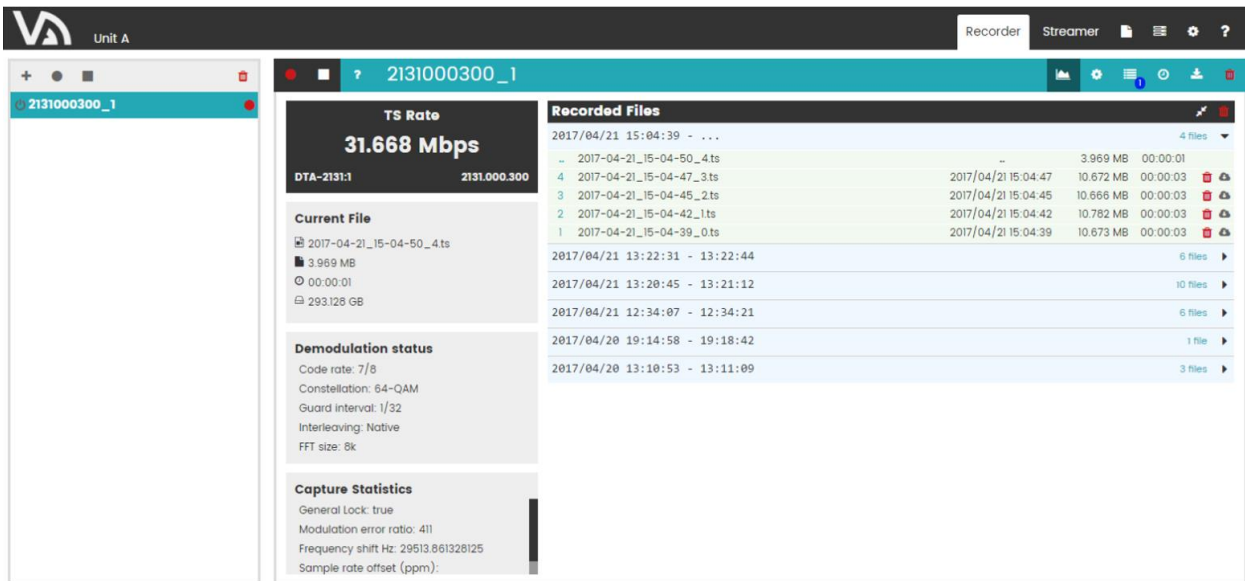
Unit A

Recorder Streamer ?

2131000300_1

? 2131000300_1

TS Rate
31.668 Mbps
DTA-2131:1 2131.000.300

Current File
2017-04-21_15-04-50_4.ts
3.969 MB
00:00:01
293.128 GB

Demodulation status
Code rate: 7/8
Constellation: 64-QAM
Guard interval: 1/32
Interleaving: Native
FFT size: 8k

Capture Statistics
General Lock: true
Modulation error ratio: 411
Frequency shift Hz: 29513.861328125
Sample rate offset (ppm):

Recorded Files

2017/04/21 15:04:39 - ... 4 files

| | | | | |
|---|---|---|---|---|
| .. | 2017-04-21_15-04-50_4.ts | .. | 3.969 MB | 00:00:01 |
| 4 | 2017-04-21_15-04-47_3.ts | 2017/04/21 15:04:47 | 10.672 MB | 00:00:03 |
| 3 | 2017-04-21_15-04-45_2.ts | 2017/04/21 15:04:45 | 10.666 MB | 00:00:03 |
| 2 | 2017-04-21_15-04-42_1.ts | 2017/04/21 15:04:42 | 10.782 MB | 00:00:03 |
| 1 | 2017-04-21_15-04-39_0.ts | 2017/04/21 15:04:39 | 10.673 MB | 00:00:03 |

2017/04/21 13:22:31 - 13:22:44 6 files
2017/04/21 13:20:45 - 13:21:12 10 files
2017/04/21 12:34:07 - 12:34:21 6 files
2017/04/20 19:14:58 - 19:18:42 1 file
2017/04/20 13:10:53 - 13:11:09 3 files